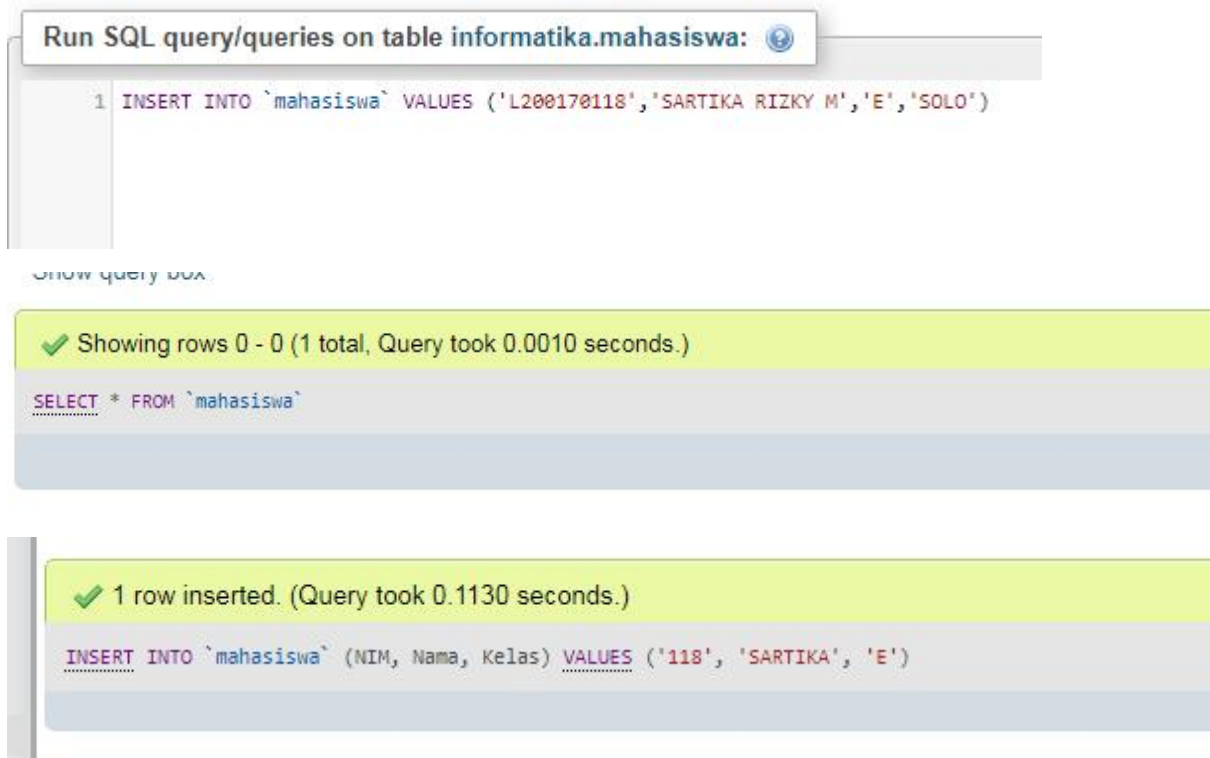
Run SQL query/queries on table informatika.mahasiswa:

1 INSERT INTO `mahasiswa` VALUES ('L200170118','SARTIKA RIZKY M','E','SOLO')

Show query box

Showing rows 0 - 0 (1 total, Query took 0.0010 seconds.)

SELECT * FROM `mahasiswa`

1 row inserted. (Query took 0.1130 seconds.)

INSERT INTO `mahasiswa` (NIM, Nama, Kelas) VALUES ('118', 'SARTIKA', 'E')